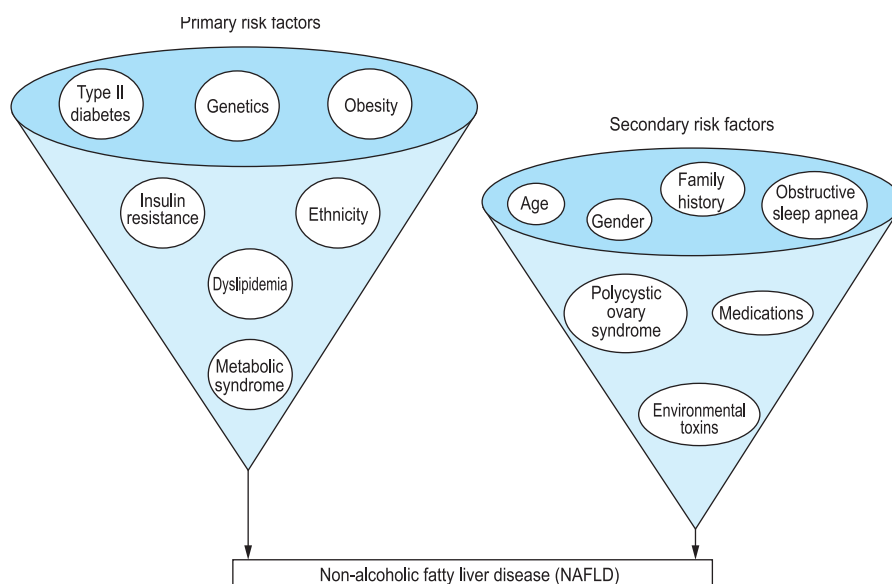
Primary risk factors

Type II diabetes

Genetics

Obesity

Insulin resistance

Ethnicity

Dyslipidemia

Metabolic syndrome

Secondary risk factors

Age

Gender

Family history

Obstructive sleep apnea

Polycystic ovary syndrome

Medications

Environmental toxins

Non-alcoholic fatty liver disease (NAFLD)